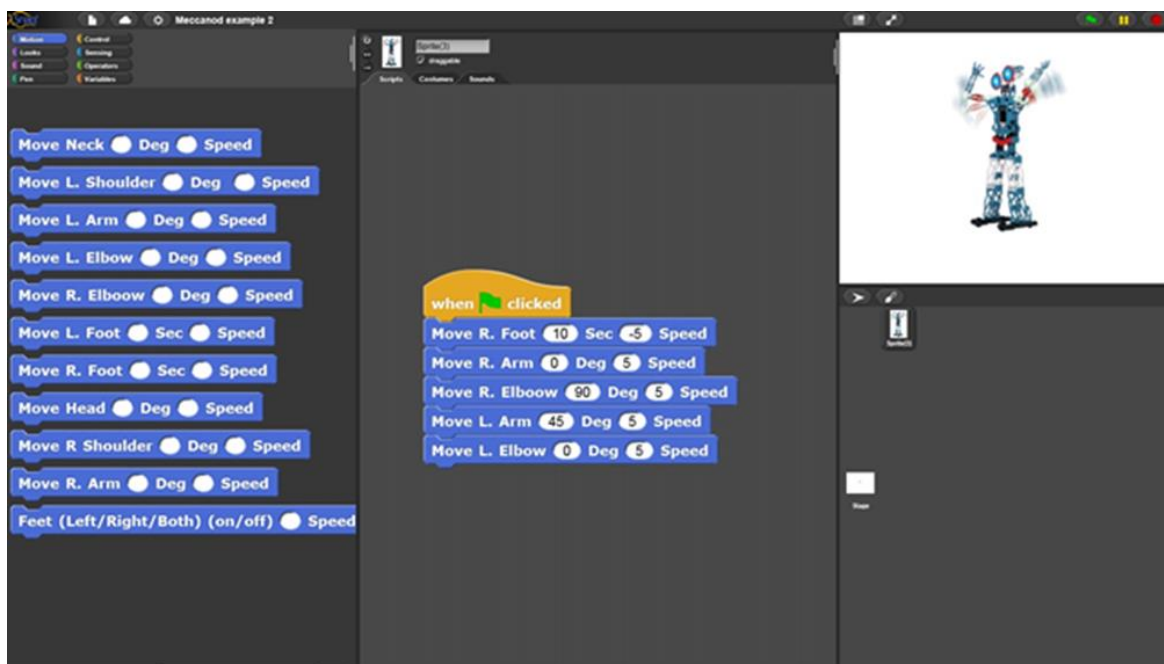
Meccanod example 2

Motion
Looks
Sound
Pen
Control
Sensing
Operators
Variables

Sprite(3)
draggable
Scripts
Costumes
Sounds

Move Neck Deg Speed
Move L. Shoulder Deg Speed
Move L. Arm Deg Speed
Move L. Elbow Deg Speed
Move R. Elboow Deg Speed
Move L. Foot Sec Speed
Move R. Foot Sec Speed
Move Head Deg Speed
Move R Shoulder Deg Speed
Move R. Arm Deg Speed
Feet (Left/Right/Both) (on/off) Speed

when clicked
Move R. Foot 10 Sec -5 Speed
Move R. Arm 0 Deg 5 Speed
Move R. Elboow 90 Deg 5 Speed
Move L. Arm 45 Deg 5 Speed
Move L. Elbow 0 Deg 5 Speed

Sprite(3)

Stage